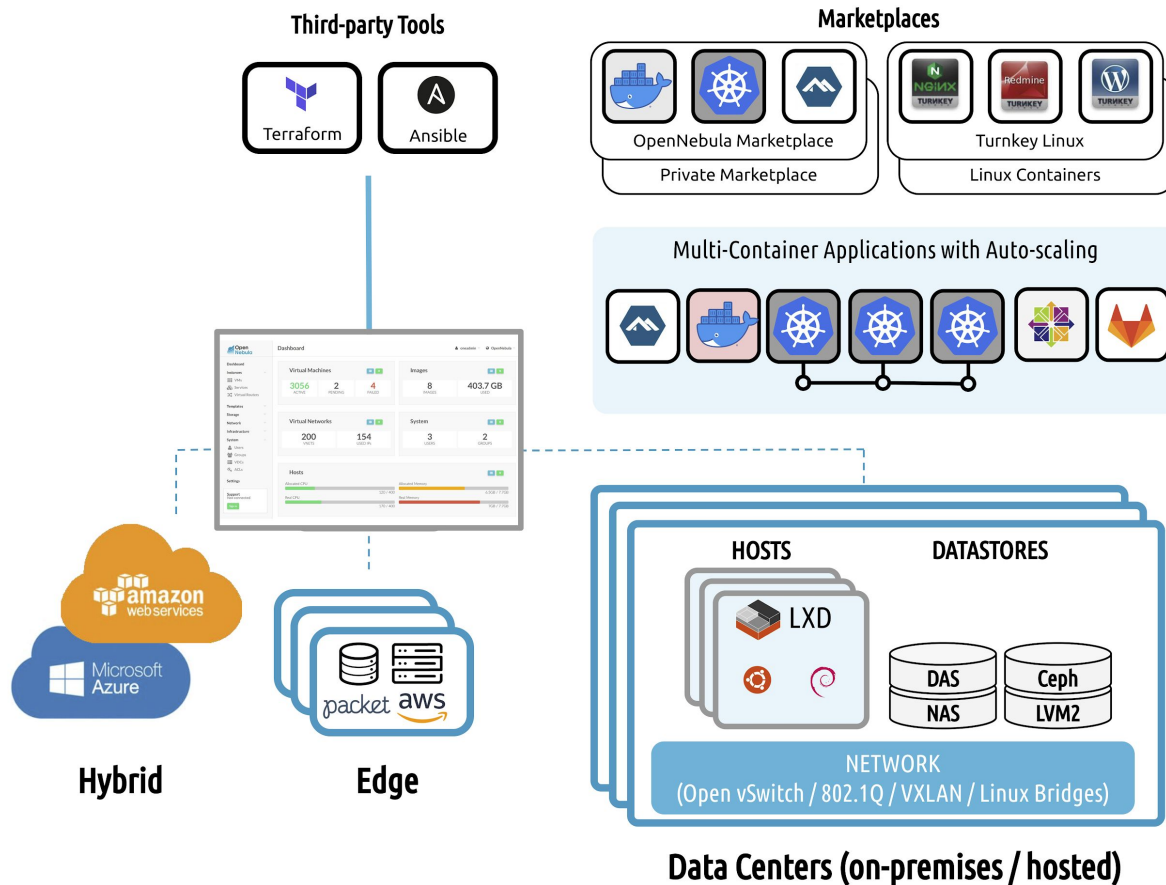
Third-party Tools

Terraform

Ansible

Marketplaces

OpenNebula Marketplace

Private Marketplace

NGINX TURNKEY

Redmine TURNKEY

TURNKEY

Turnkey Linux

Linux Containers

Multi-Container Applications with Auto-scaling

Open Nebula

Dashboard

Virtual Machines

3056 ACTIVE

2 PENDING

4 PAUSED

Images

8 IMAGES

403.7 GB USED

Virtual Networks

200 VNETS

154 USED IPs

System

3 USERS

2 GROUPS

Hosts

amazon web services

Microsoft Azure

Hybrid

packet

aws

Edge

HOSTS

DATASTORES

LXD

DAS

NAS

Ceph

LVM2

NETWORK
(Open vSwitch / 802.1Q / VXLAN / Linux Bridges)

Data Centers (on-premises / hosted)